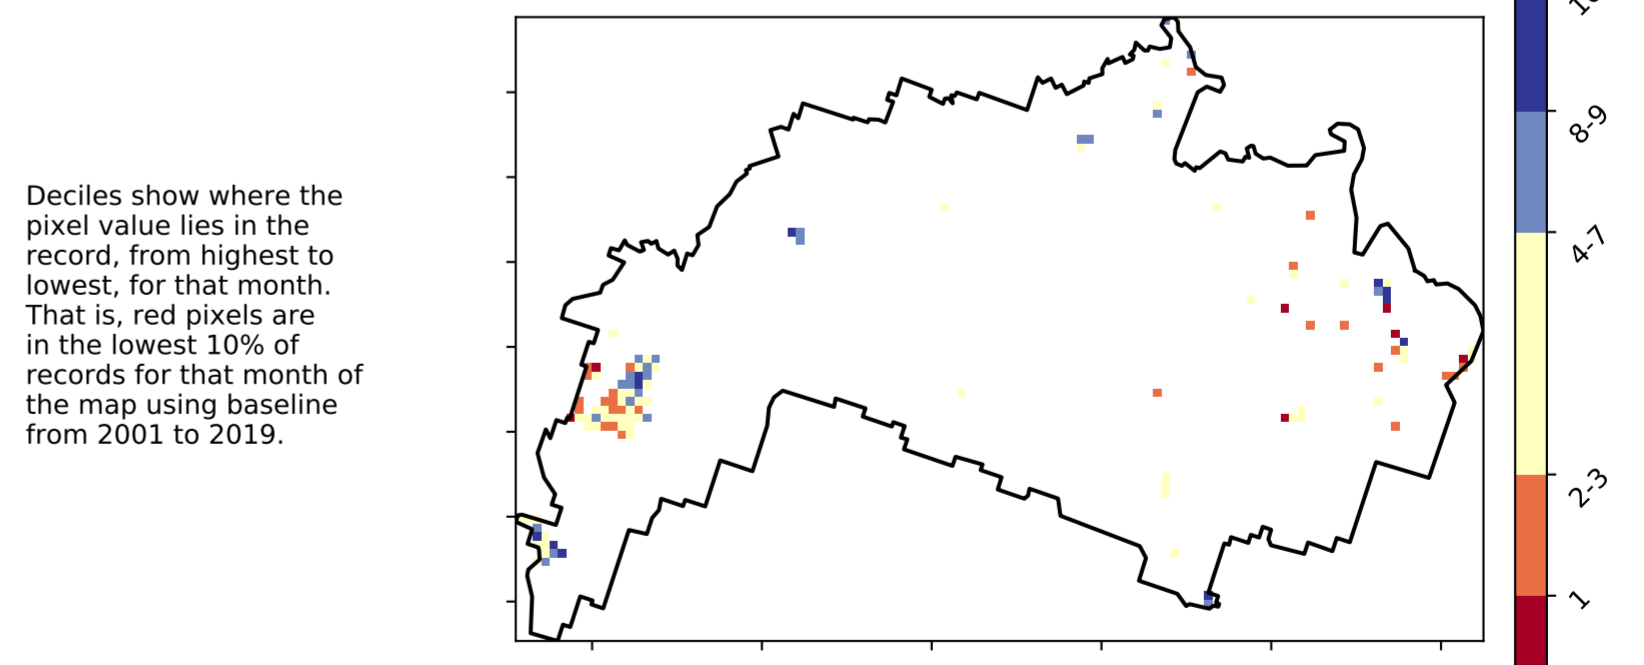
Deciles show where the pixel value lies in the record, from highest to lowest, for that month. That is, red pixels are in the lowest 10% of records for that month of the map using baseline from 2001 to 2019.

1
2-3
4-7
8-9
1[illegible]